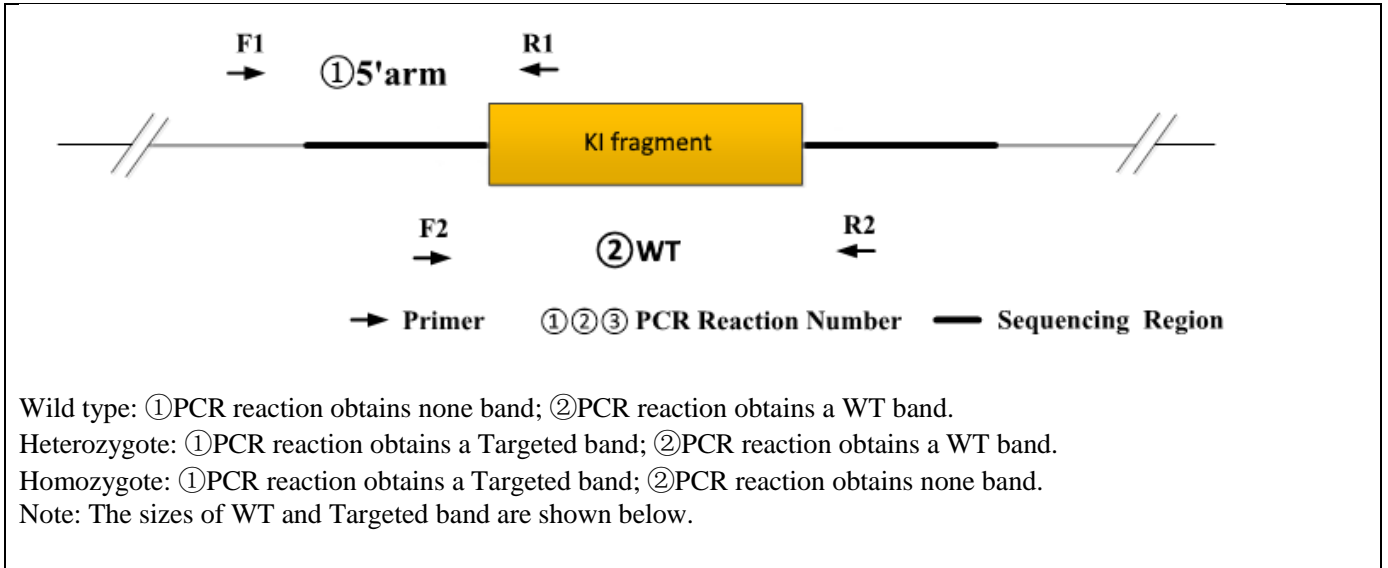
F1

①5'arm

R1

KI fragment

F2

②WT

R2

Primer ①②③ PCR Reaction Number Sequencing Region

Wild type: ①PCR reaction obtains none band; ②PCR reaction obtains a WT band.
Heterozygote: ①PCR reaction obtains a Targeted band; ②PCR reaction obtains a WT band.
Homozygote: ①PCR reaction obtains a Targeted band; ②PCR reaction obtains none band.
Note: The sizes of WT and Targeted band are shown below.